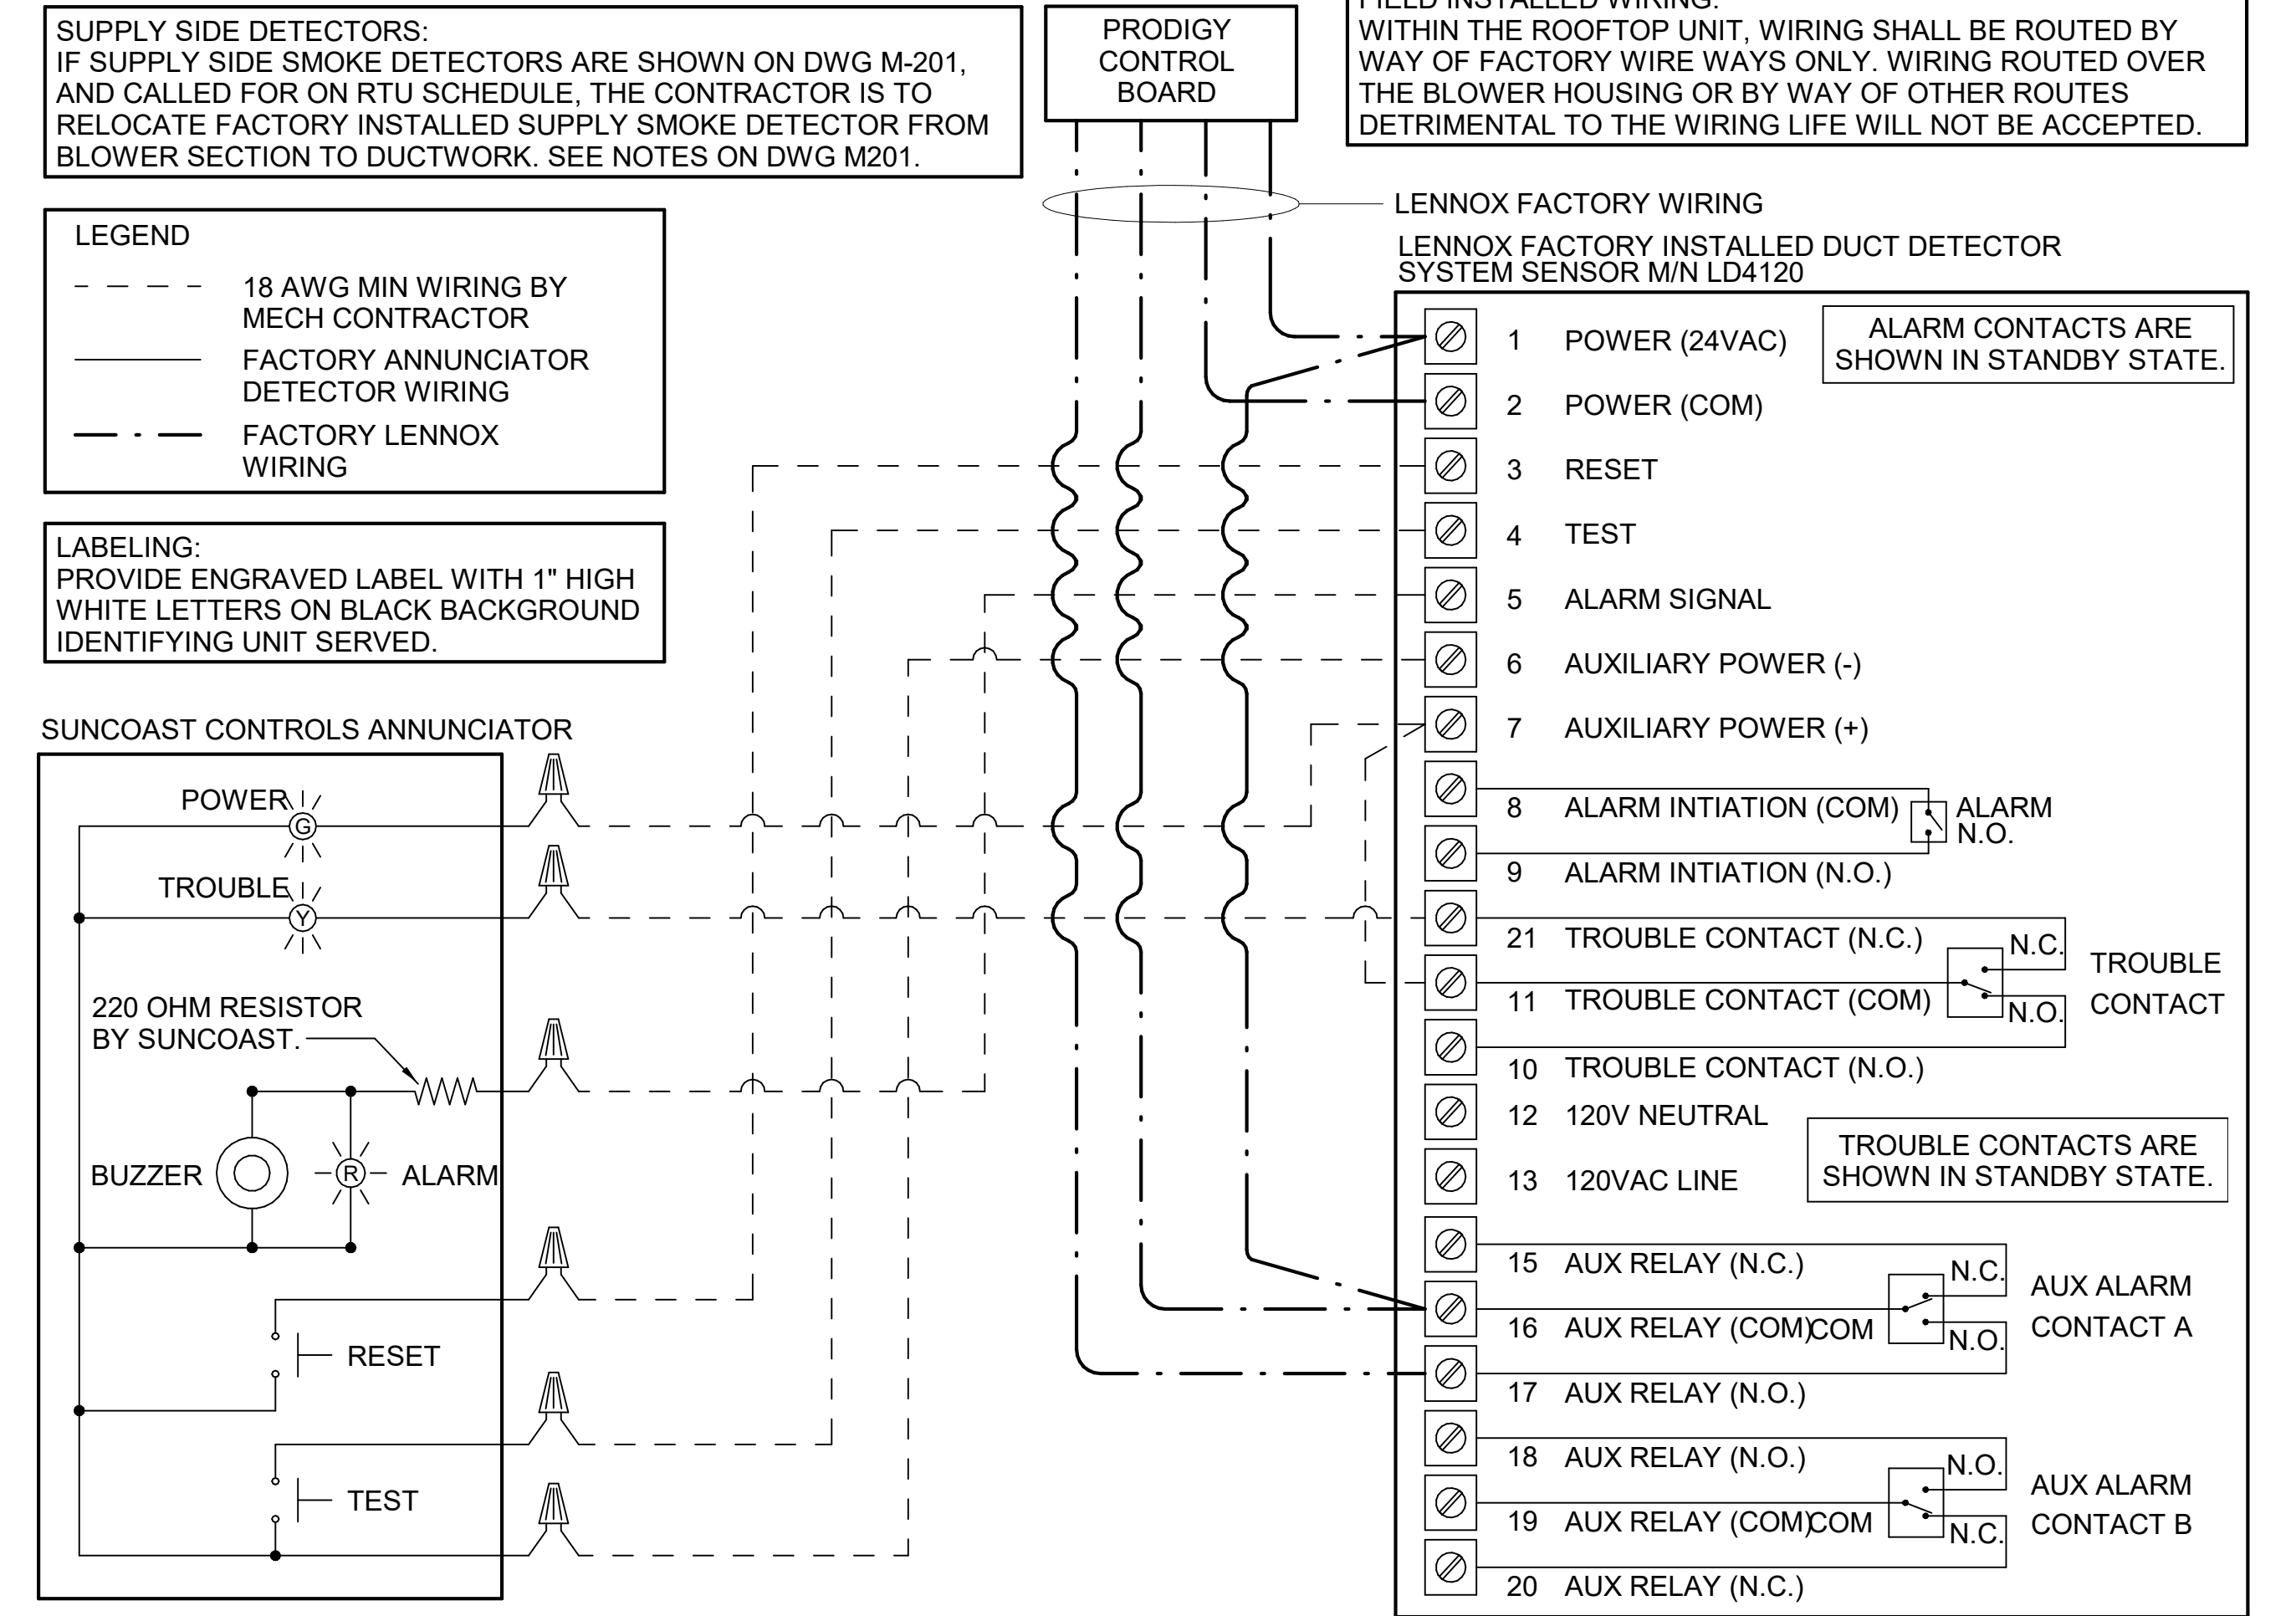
SUPPLY SIDE DETECTORS:
IF SUPPLY SIDE SMOKE DETECTORS ARE SHOWN ON DWG M-201, AND CALLED FOR ON RTU SCHEDULE, THE CONTRACTOR IS TO RELOCATE FACTORY INSTALLED SUPPLY SMOKE DETECTOR FROM BLOWER SECTION TO DUCTWORK. SEE NOTES ON DWG M201.

PRODIGY CONTROL BOARD

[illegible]
WITHIN THE ROOFTOP UNIT, WIRING SHALL BE ROUTED BY WAY OF FACTORY WIRE WAYS ONLY. WIRING ROUTED OVER THE BLOWER HOUSING OR BY WAY OF OTHER ROUTES DETRIMENTAL TO THE WIRING LIFE WILL NOT BE ACCEPTED.

LENNOX FACTORY WIRING

LENNOX FACTORY INSTALLED DUCT DETECTOR SYSTEM SENSOR M/N LD4120

LEGEND
18 AWG MIN WIRING BY MECH CONTRACTOR
FACTORY ANNUNCIATOR DETECTOR WIRING
FACTORY LENNOX WIRING

LABELING:
PROVIDE ENGRAVED LABEL WITH 1" HIGH WHITE LETTERS ON BLACK BACKGROUND IDENTIFYING UNIT SERVED.

SUNCOAST CONTROLS ANNUNCIATOR
POWER
G
TROUBLE
Y
220 OHM RESISTOR BY SUNCOAST.
BUZZER
R
ALARM
RESET
TEST

1 POWER (24VAC)
2 POWER (COM)
3 RESET
4 TEST
5 ALARM SIGNAL
6 AUXILIARY POWER (-)
7 AUXILIARY POWER (+)
8 ALARM INTIATION (COM)
9 ALARM INTIATION (N.O.)
21 TROUBLE CONTACT (N.C.)
11 TROUBLE CONTACT (COM)
10 TROUBLE CONTACT (N.O.)
12 120V NEUTRAL
13 120VAC LINE
15 AUX RELAY (N.C.)
16 AUX RELAY (COM) COM
17 AUX RELAY (N.O.)
18 AUX RELAY (N.O.)
19 AUX RELAY (COM) COM
20 AUX RELAY (N.C.)

ALARM CONTACTS ARE SHOWN IN STANDBY STATE.
ALARM N.O.
N.C.
N.O.
TROUBLE CONTACT
TROUBLE CONTACTS ARE SHOWN IN STANDBY STATE.
N.C.
N.O.
AUX ALARM CONTACT A
N.O.
N.C.
AUX ALARM CONTACT B